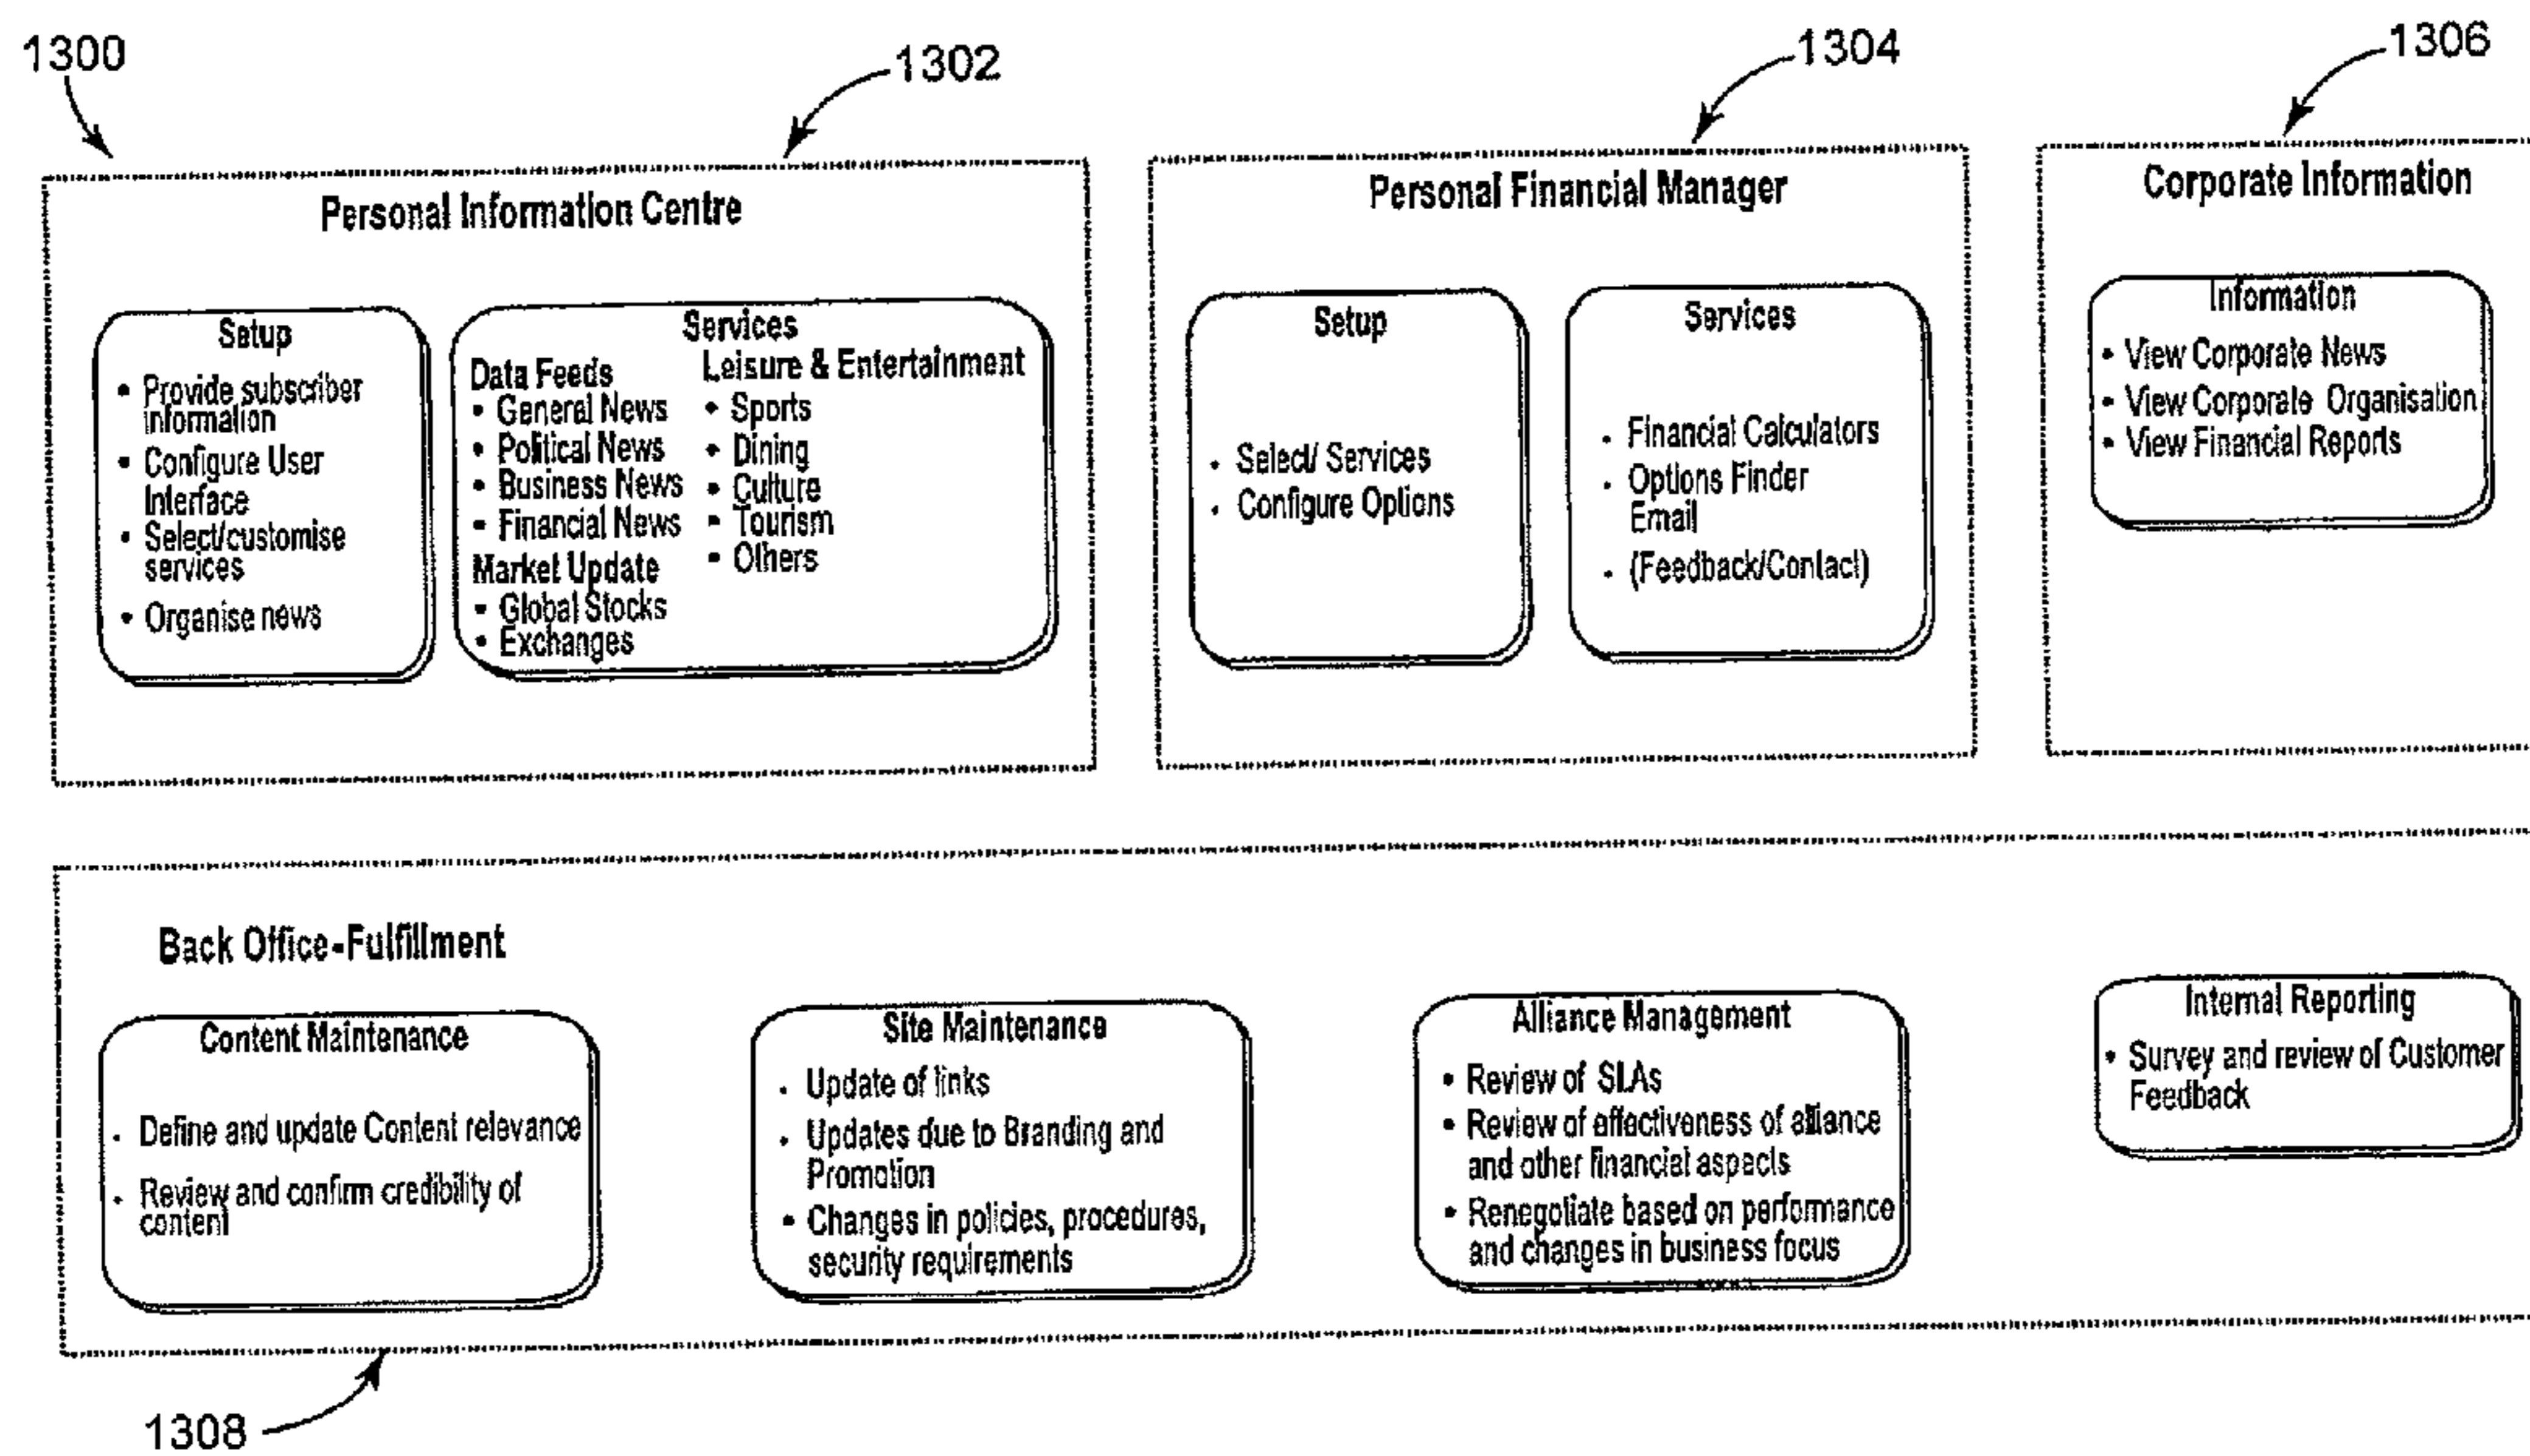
1300

1302

1304

1306

Personal Information Centre

Setup
• Provide subscriber information
• Configure User Interface
• Select/customise services
• Organise news

Services
Data Feeds
• General News
• Political News
• Business News
• Financial News
Market Update
• Global Stocks
• Exchanges
Leisure & Entertainment
• Sports
• Dining
• Culture
• Tourism
• Others

Personal Financial Manager

Setup
• Select/ Services
• Configure Options

Services
• Financial Calculators
• Options Finder Email
• (Feedback/Contact)

Corporate Information

Information
• View Corporate News
• View Corporate Organisation
• View Financial Reports

Back Office-Fulfillment

Content Maintenance
• Define and update Content relevance
• Review and confirm credibility of content

Site Maintenance
• Update of links
• Updates due to Branding and Promotion
• Changes in policies, procedures, security requirements

Alliance Management
• Review of SLAs
• Review of effectiveness of alliance and other financial aspects
• Renegotiate based on performance and changes in business focus

Internal Reporting
• Survey and review of Customer Feedback

1308